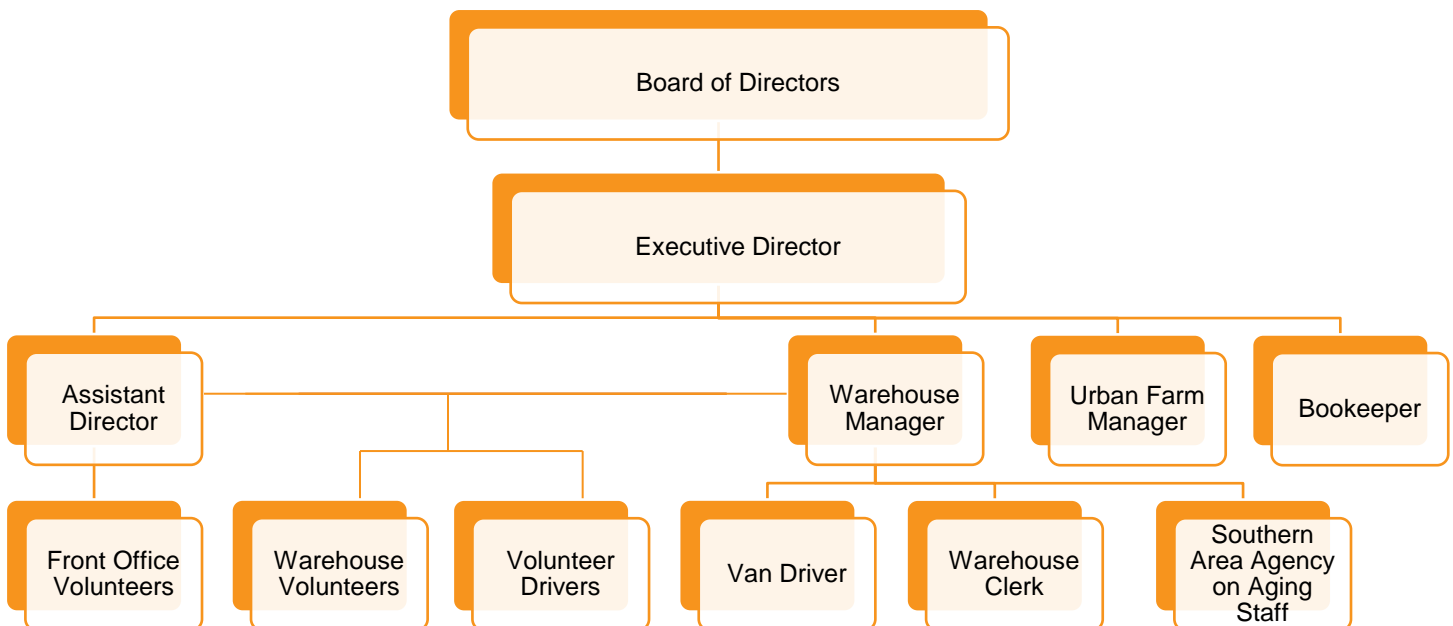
Board of Directors

Executive Director

Assistant Director

Warehouse Manager

Urban Farm Manager

Bookeeper

Front Office Volunteers

Warehouse Volunteers

Volunteer Drivers

Van Driver

Warehouse Clerk

Southern Area Agency on Aging Staff